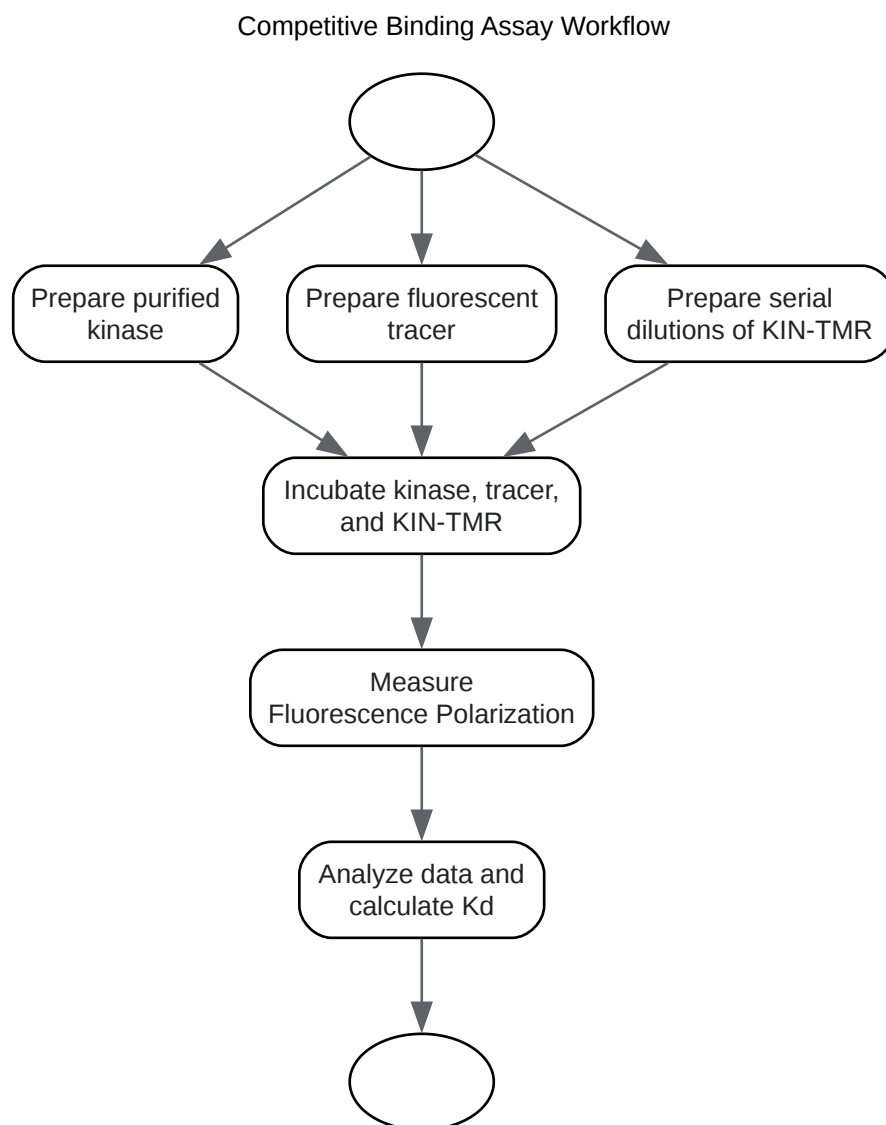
Competitive Binding Assay Workflow

Prepare purified kinase

Prepare fluorescent tracer

Prepare serial dilutions of KIN-TMR

Incubate kinase, tracer, and KIN-TMR

Measure Fluorescence Polarization

Analyze data and calculate Kd